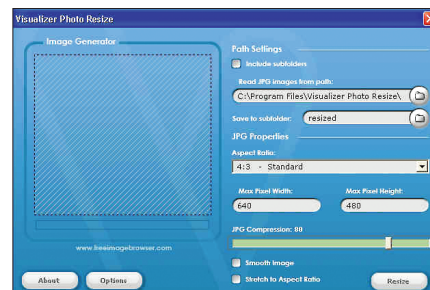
Visualizer Photo Resize

Image Generator

www.freeimagebrowser.com

Path Settings

Include subfolders

Read JPG images from path:

C:\Program Files\Visualizer Photo Resize\

Save to subfolder:

resized

JPG Properties

Aspect Ratio:

4:3 - Standard

Max Pixel Width:

Max Pixel Height:

640

480

JPG Compression: 80

Smooth image

Stretch to Aspect Ratio

About

Options

Resize